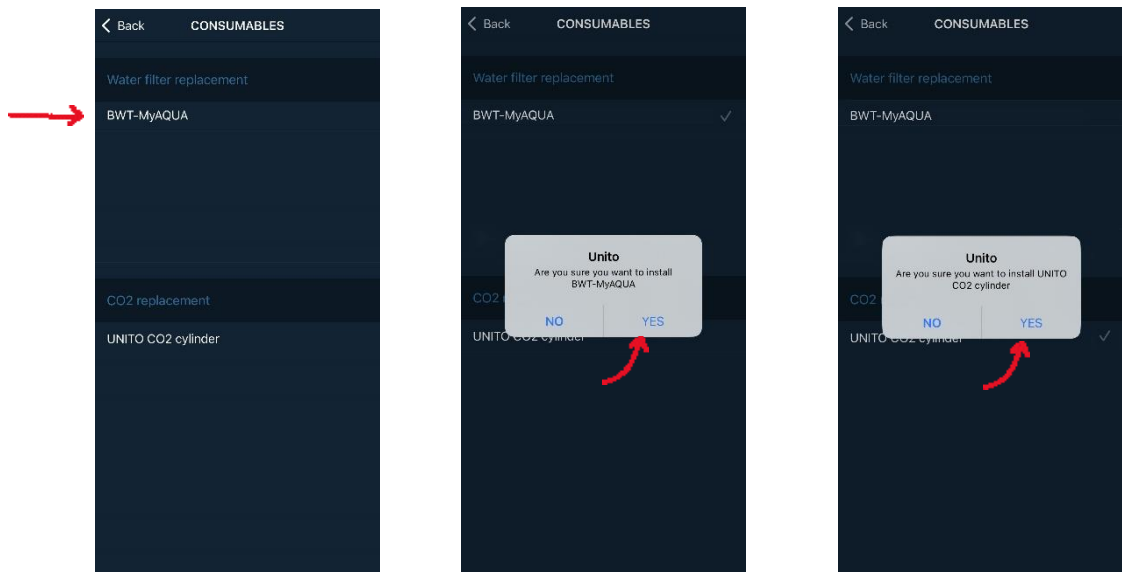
Back CONSUMABLES

Water filter replacement

BWT-MyAQUA

CO2 replacement

UNITO CO2 cylinder

Back CONSUMABLES

Water filter replacement

BWT-MyAQUA ✓

Unito

Are you sure you want to install BWT-MyAQUA

NO YES

CO2 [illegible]

UNITO CO2 cylinder

Back CONSUMABLES

Water filter replacement

BWT-MyAQUA

Unito

Are you sure you want to install UNITO CO2 cylinder

NO YES

CO2 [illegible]

UNITO CO2 cylinder ✓